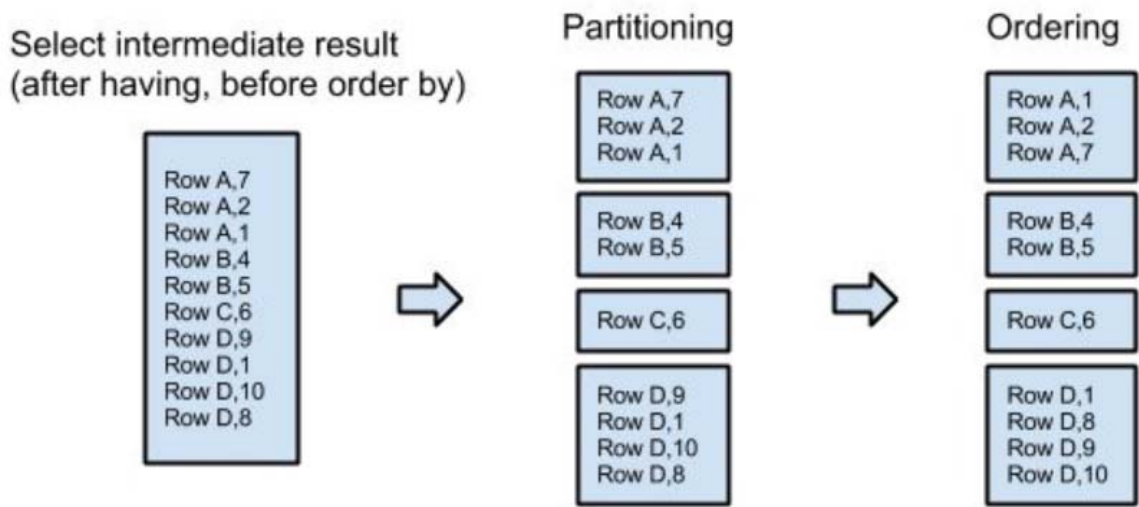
Select intermediate result
(after having, before order by)

Row A,7
Row A,2
Row A,1
Row B,4
Row B,5
Row C,6
Row D,9
Row D,1
Row D,10
Row D,8

Partitioning

Row A,7
Row A,2
Row A,1

Row B,4
Row B,5

Row C,6

Row D,9
Row D,1
Row D,10
Row D,8

Ordering

Row A,1
Row A,2
Row A,7

Row B,4
Row B,5

Row C,6

Row D,1
Row D,8
Row D,9
Row D,10